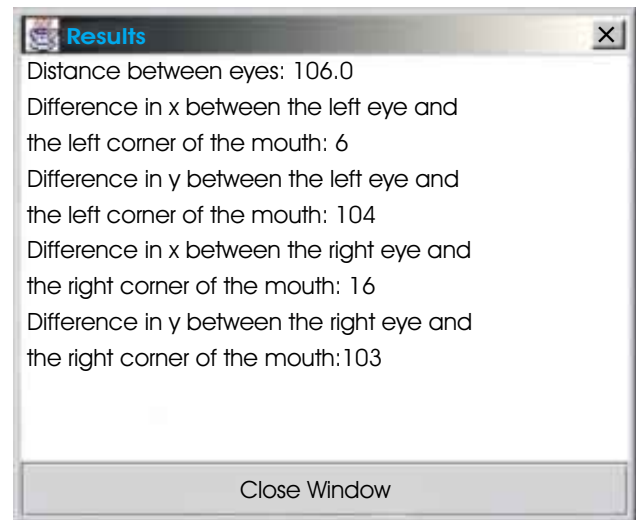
Results

Distance between eyes: 106.0
Difference in x between the left eye and the left corner of the mouth: 6
Difference in y between the left eye and the left corner of the mouth: 104
Difference in x between the right eye and the right corner of the mouth: 16
Difference in y between the right eye and the right corner of the mouth:103

Close Window